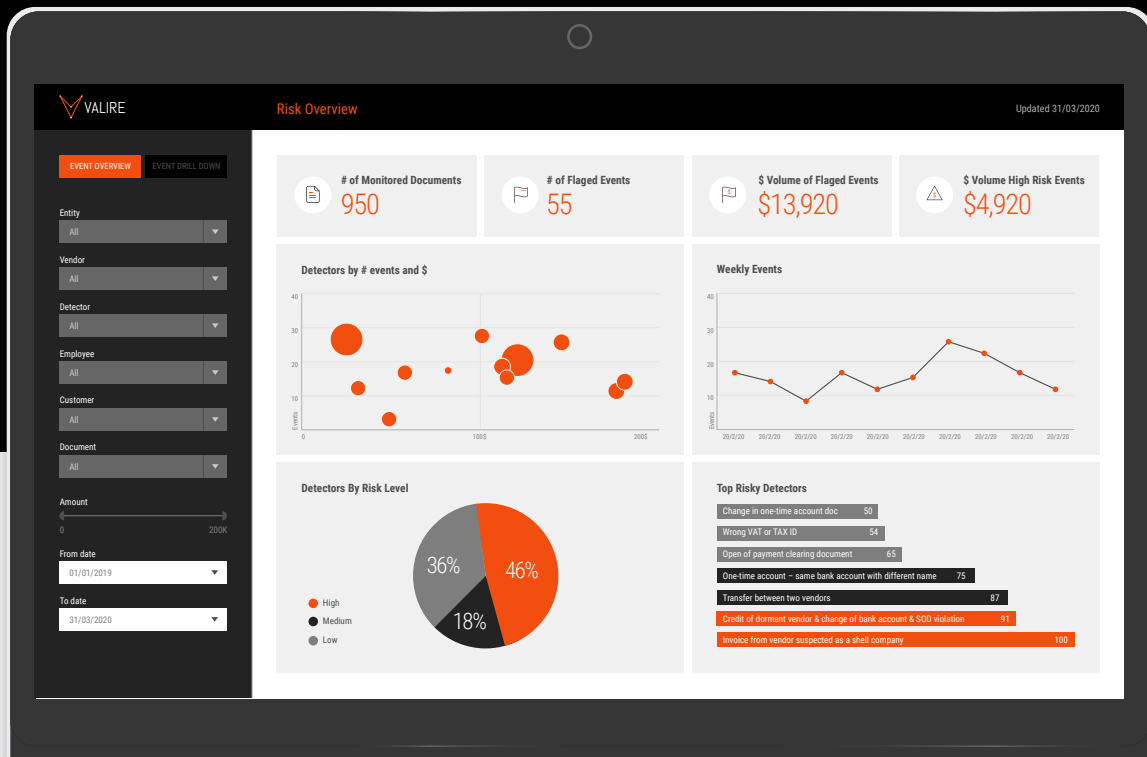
VALIRE

Risk Overview

Updated 31/03/2020

EVENT OVERVIEW
EVENT DRILL DOWN

Entity
All

Vendor
All

Detector
All

Employee
All

Customer
All

Document
All

Amount
0
200K

From date
01/01/2019

To date
31/03/2020

# of Monitored Documents
950

# of Flaged Events
55

$ Volume of Flaged Events
$13,920

$ Volume High Risk Events
$4,920

Detectors by # events and $

40
30
20
10
Events
0
100$
200$

Weekly Events

40
30
20
10
Events
20/2/20
20/2/20
20/2/20
20/2/20
20/2/20
20/2/20
20/2/20
20/2/20
20/2/20
20/2/20

Detectors By Risk Level

High
Medium
Low

36%
46%
18%

Top Risky Detectors

| Detector | Value |
|---|---|
| Change in one-time account doc | 50 |
| Wrong VAT or TAX ID | 54 |
| Open of payment clearing document | 65 |
| One-time account – same bank account with different name | 75 |
| Transfer between two vendors | 87 |
| Credit of dormant vendor & change of bank account & SOD violation | 91 |
| Invoice from vendor suspected as a shell company | 100 |